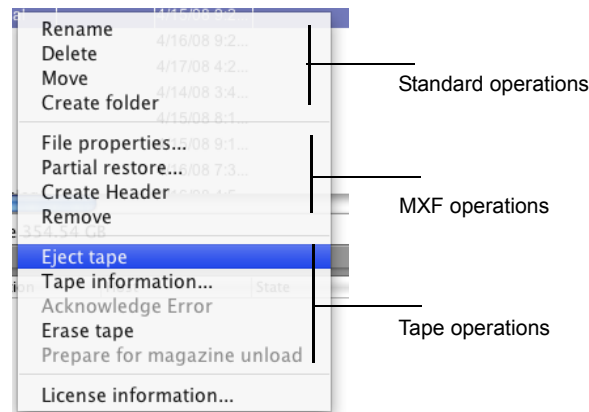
Rename
Delete
Move
Create folder

File properties...
Partial restore...
Create Header
Remove

Eject tape
Tape information...
Acknowledge Error
Erase tape
Prepare for magazine unload

License information...

Standard operations

MXF operations

Tape operations

4/15/08 9:2...
4/16/08 9:2...
4/17/08 4:2...
4/14/08 3:4...
4/15/08 8:1...
4/15/08 9:1...
4/16/08 7:3...
354.54 GB
State